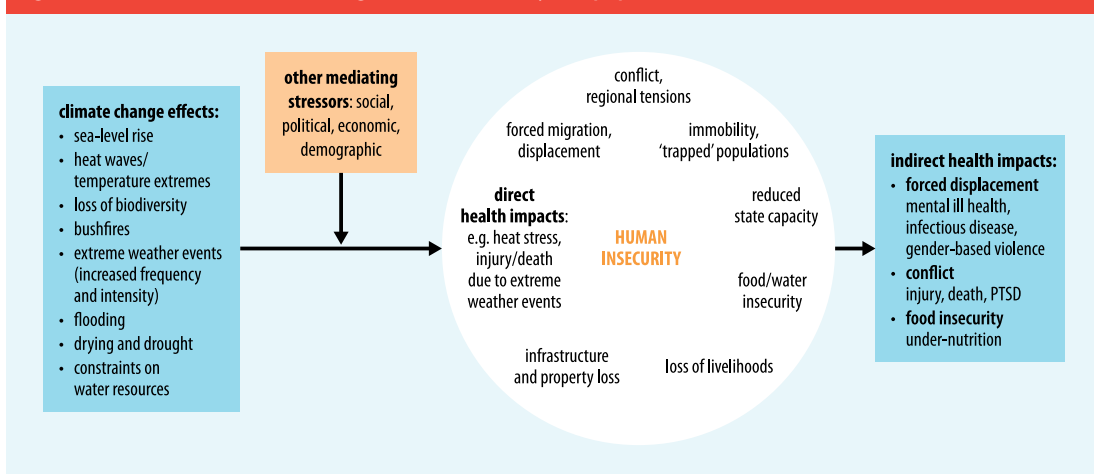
climate change effects:
- sea-level rise
- heat waves/ temperature extremes
- loss of biodiversity
- bushfires
- extreme weather events (increased frequency and intensity)
- flooding
- drying and drought
- constraints on water resources

other mediating stressors: social, political, economic, demographic

conflict, regional tensions

forced migration, displacement

immobility, 'trapped' populations

direct health impacts: e.g. heat stress, injury/death due to extreme weather events

HUMAN INSECURITY

reduced state capacity

food/water insecurity

infrastructure and property loss

loss of livelihoods

indirect health impacts:
- forced displacement mental ill health, infectious disease, gender-based violence
- conflict injury, death, PTSD
- food insecurity under-nutrition